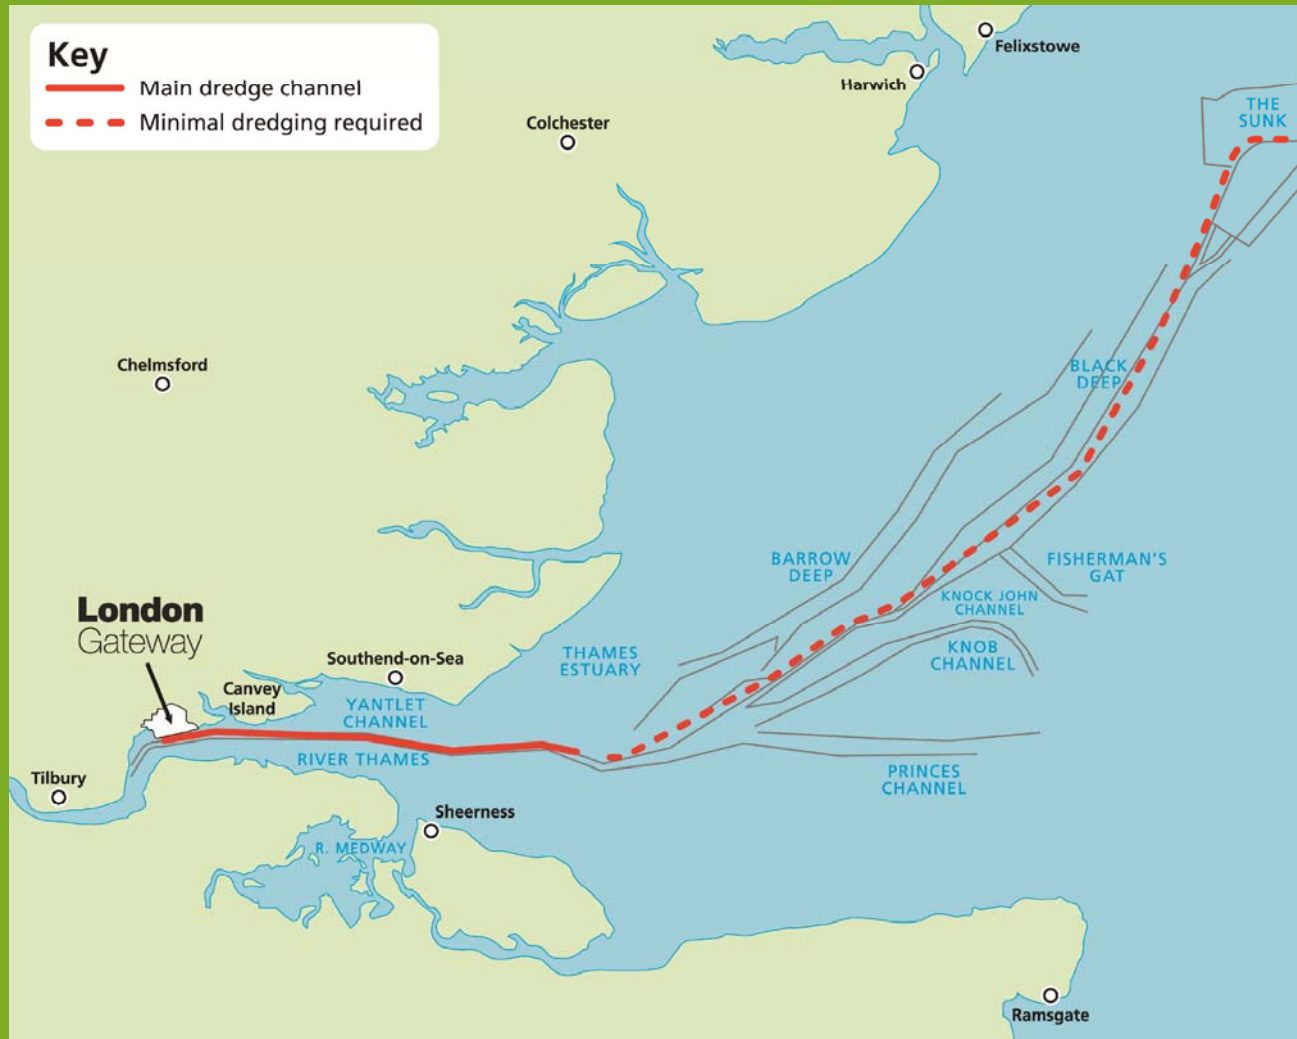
Key
Main dredge channel
Minimal dredging required

Felixstowe
Harwich
Colchester
THE SUNK
Chelmsford
BLACK DEEP
BARROW DEEP
FISHERMAN'S GAT
KNOCK JOHN CHANNEL
KNOB CHANNEL
London Gateway
Southend-on-Sea
THAMES ESTUARY
Canvey Island
YANTLET CHANNEL
RIVER THAMES
Tilbury
Sheerness
R. MEDWAY
PRINCES CHANNEL
Ramsgate